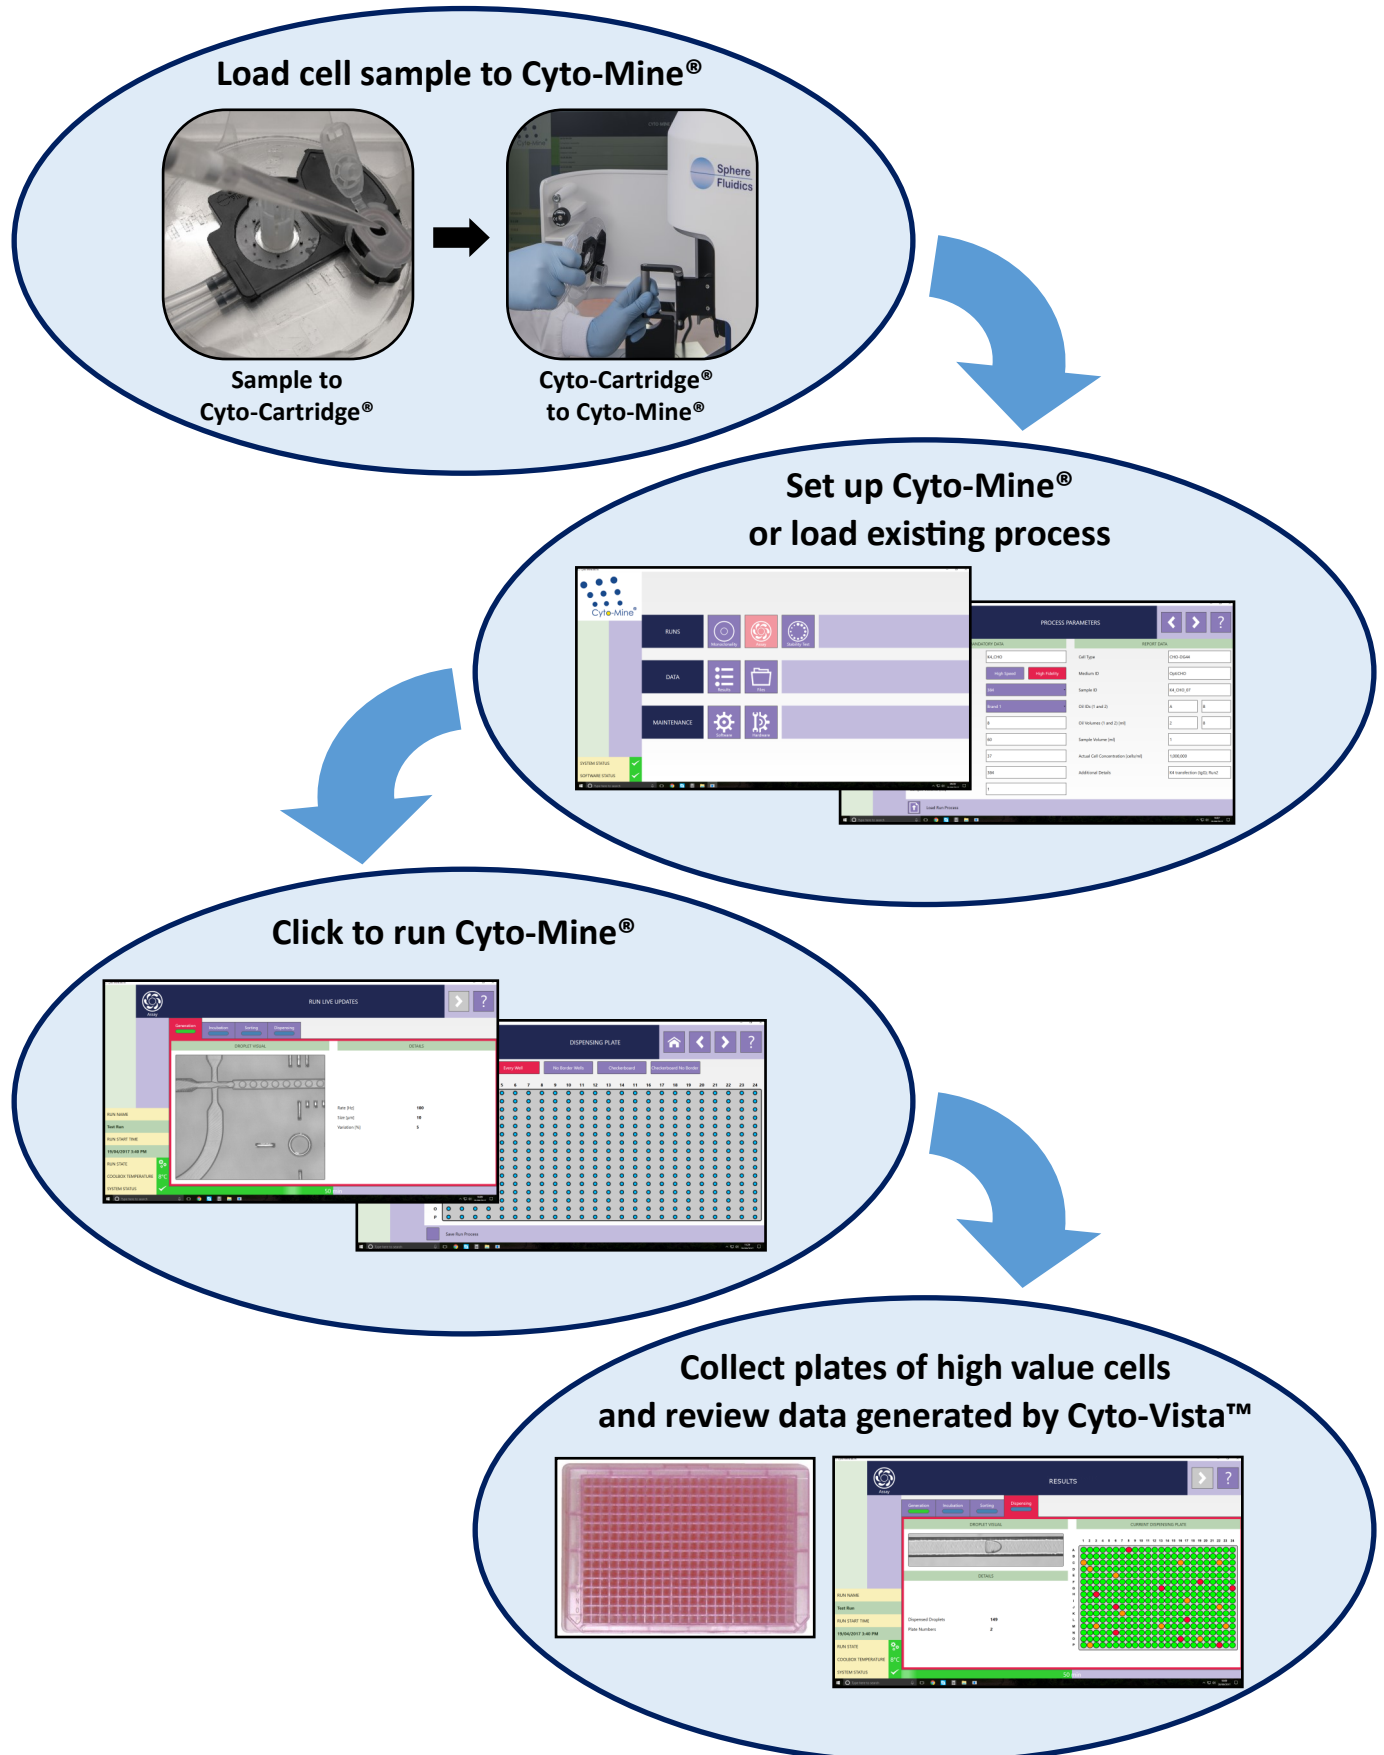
Load cell sample to Cyto-Mine®

Sphere Fluidics

Sample to Cyto-Cartridge®

Cyto-Cartridge® to Cyto-Mine®

Set up Cyto-Mine® or load existing process

Cyto-Mine®

RUNS

DATA

MAINTENANCE

SYSTEM STATUS

SOFTWARE STATUS

PROCESS PARAMETERS

Click to run Cyto-Mine®

RUN LIVE UPDATES

DROPLET VISUAL

DETAILS

RUN NAME

Test Run

RUN START TIME

RUN STATE

SYSTEM STATUS

DISPENSING PLATE

Save Run Process

Collect plates of high value cells and review data generated by Cyto-Vista™

RESULTS

DROPLET VISUAL

DETAILS

CURRENT DISPENSING PLATE

RUN NAME

Test Run

RUN START TIME

RUN STATE

SYSTEM STATUS